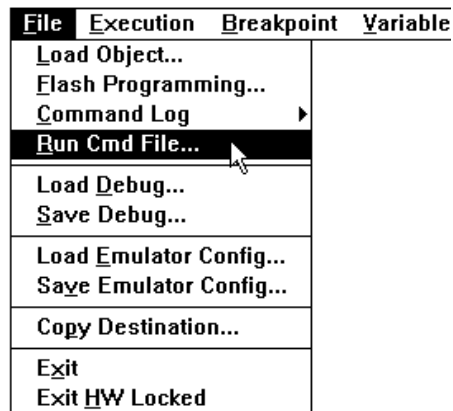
File Execution Breakpoint Variable
Load Object...
Flash Programming...
Command Log
Run Cmd File...
Load Debug...
Save Debug...
Load Emulator Config...
Save Emulator Config...
Copy Destination...
Exit
Exit HW Locked